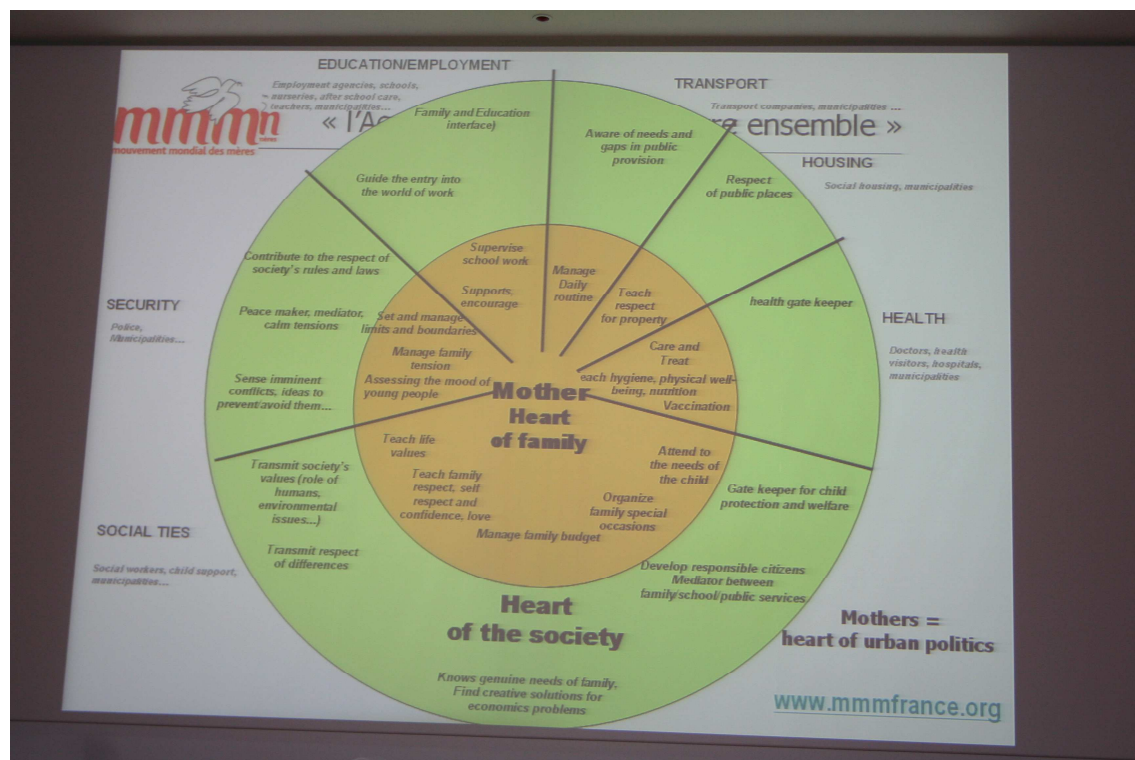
mmmn
mouvement mondial des mères

« l'A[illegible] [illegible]re ensemble »

EDUCATION/EMPLOYMENT
Employment agencies, schools, nurseries, after school care, teachers, municipalities...

TRANSPORT
Transport companies, municipalities ...

HOUSING
Social housing, municipalities

HEALTH
Doctors, health visitors, hospitals, municipalities

SECURITY
Police, Municipalities...

SOCIAL TIES
Social workers, child support, municipalities...

Family and Education interface)

Aware of needs and gaps in public provision

Guide the entry into the world of work

Respect of public places

Contribute to the respect of society's rules and laws

health gate keeper

Peace maker, mediator, calm tensions

Sense imminent conflicts, ideas to prevent/avoid them...

Transmit society's values (role of humans, environmental issues...)

Transmit respect of differences

Gate keeper for child protection and welfare

Develop responsible citizens Mediator between family/school/public services

Knows genuine needs of family, Find creative solutions for economics problems

Supervise school work

Supports, encourage

Manage Daily routine

Teach respect for property

Set and manage limits and boundaries

Manage family tension

Assessing the mood of young people

Care and Treat

each hygiene, physical well-being, nutrition

Vaccination

Teach life values

Teach family respect, self respect and confidence, love

Attend to the needs of the child

Organize family special occasions

Manage family budget

Mother
Heart of family

Heart of the society

Mothers = heart of urban politics

www.mmmfrance.org